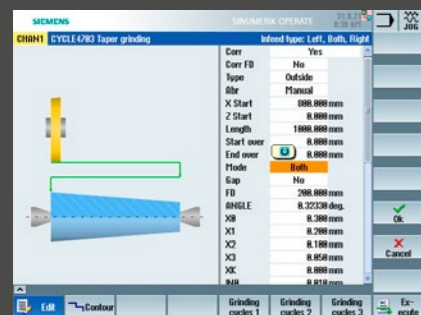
SIEMENS

SINUMERIK OPERATE

JOG

CHAN1 CYCLE4783 Taper grinding

Infeed type: Left, Both, Right

| | |
|---|---|
| Corr | Yes |
| Corr FD | No |
| Type | Outside |
| Abr | Manual |
| X Start | 800.000 mm |
| Z Start | 0.000 mm |
| Length | 1000.000 mm |
| Start over | 0.000 mm |
| End over | 0.000 mm |
| Mode | Both |
| Gap | No |
| FD | 200.000 mm |
| ANGLE | 0.32338 deg. |
| X0 | 0.300 mm |
| X1 | 0.200 mm |
| X2 | 0.100 mm |
| X3 | 0.050 mm |
| XK | 0.000 mm |
| IN0 | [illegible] |

Ok

Cancel

Edit

Contour

Grinding cycles 1

Grinding cycles 2

Grinding cycles 3

Execute